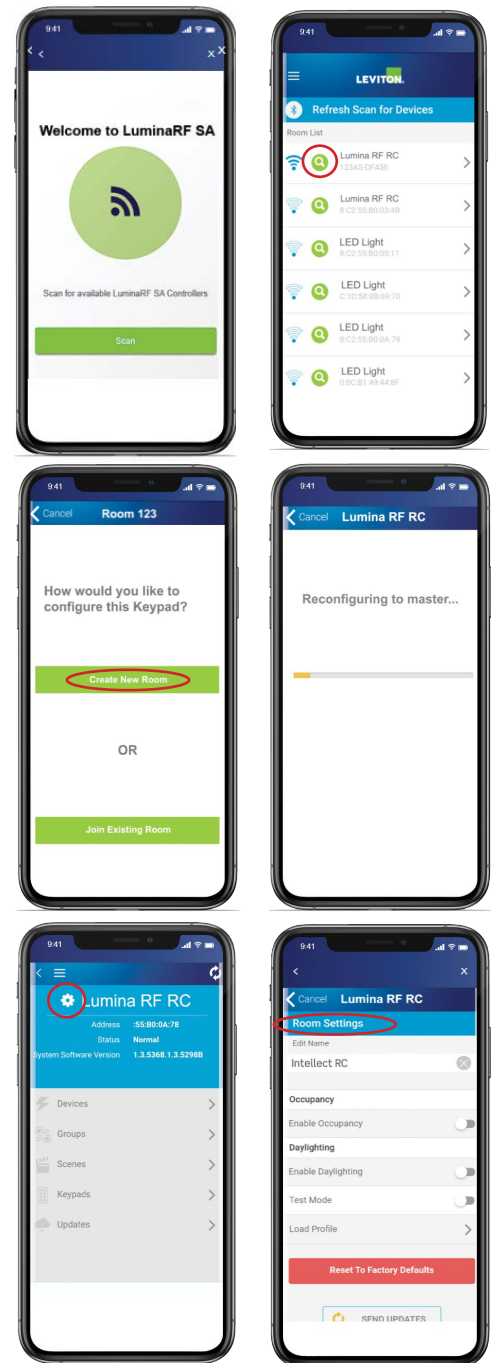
9:41

Welcome to LuminaRF SA

Scan for available LuminaRF SA Controllers

Scan

9:41

LEVITON.

Refresh Scan for Devices

Room List

Lumina RF RC
123A5:DF456

Lumina RF RC
8:C2:55:B0:03:48

LED Light
8:C2:55:B0:05:11

LED Light
C:1D:58:8B:69:70

LED Light
8:C2:55:B0:0A:78

LED Light
0:8C:B1:49:44:8F

9:41

Cancel Room 123

How would you like to configure this Keypad?

Create New Room

OR

Join Existing Room

9:41

Cancel Lumina RF RC

Reconfiguring to master...

9:41

Lumina RF RC

Address :55:B0:0A:78
Status Normal
System Software Version 1.3.5368.1.3.5298B

Devices
Groups
Scenes
Keypads
Updates

9:41

Cancel Lumina RF RC

Room Settings

Edit Name

Intellect RC

Occupancy

Enable Occupancy

Daylighting

Enable Daylighting

Test Mode

Load Profile

Reset To Factory Defaults

SEND UPDATES